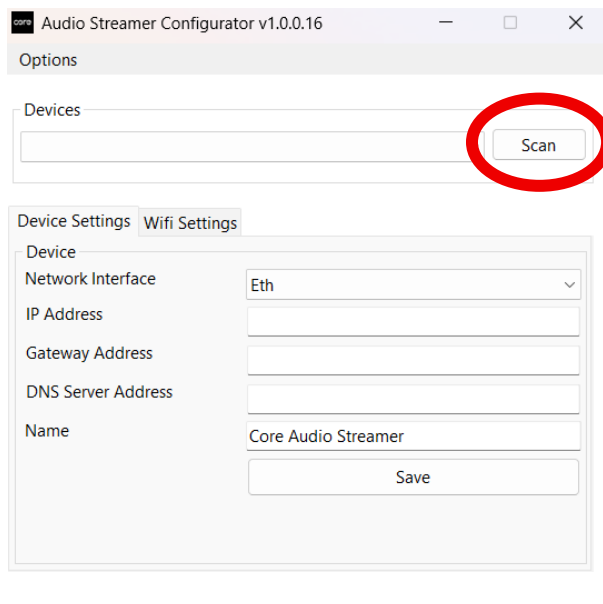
core Audio Streamer Configurator v1.0.0.16

Options

Devices

Scan

Device Settings Wifi Settings

Device

Network Interface Eth

IP Address

Gateway Address

DNS Server Address

Name Core Audio Streamer

Save